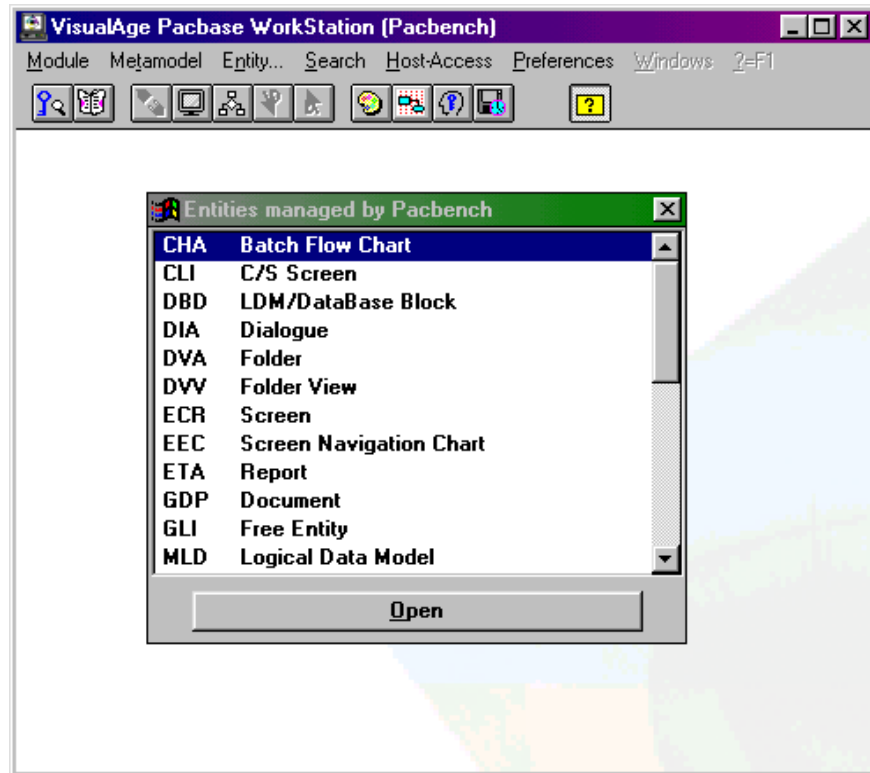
VisualAge Pacbase WorkStation (Pacbench)

Module Metamodel Entity... Search Host-Access Preferences Windows ?=F1

Entities managed by Pacbench

| | |
|---|---|
| CHA | Batch Flow Chart |
| CLI | C/S Screen |
| DBD | LDM/DataBase Block |
| DIA | Dialogue |
| DVA | Folder |
| DVV | Folder View |
| ECR | Screen |
| EEC | Screen Navigation Chart |
| ETA | Report |
| GDP | Document |
| GLI | Free Entity |
| MLD | Logical Data Model |

Open